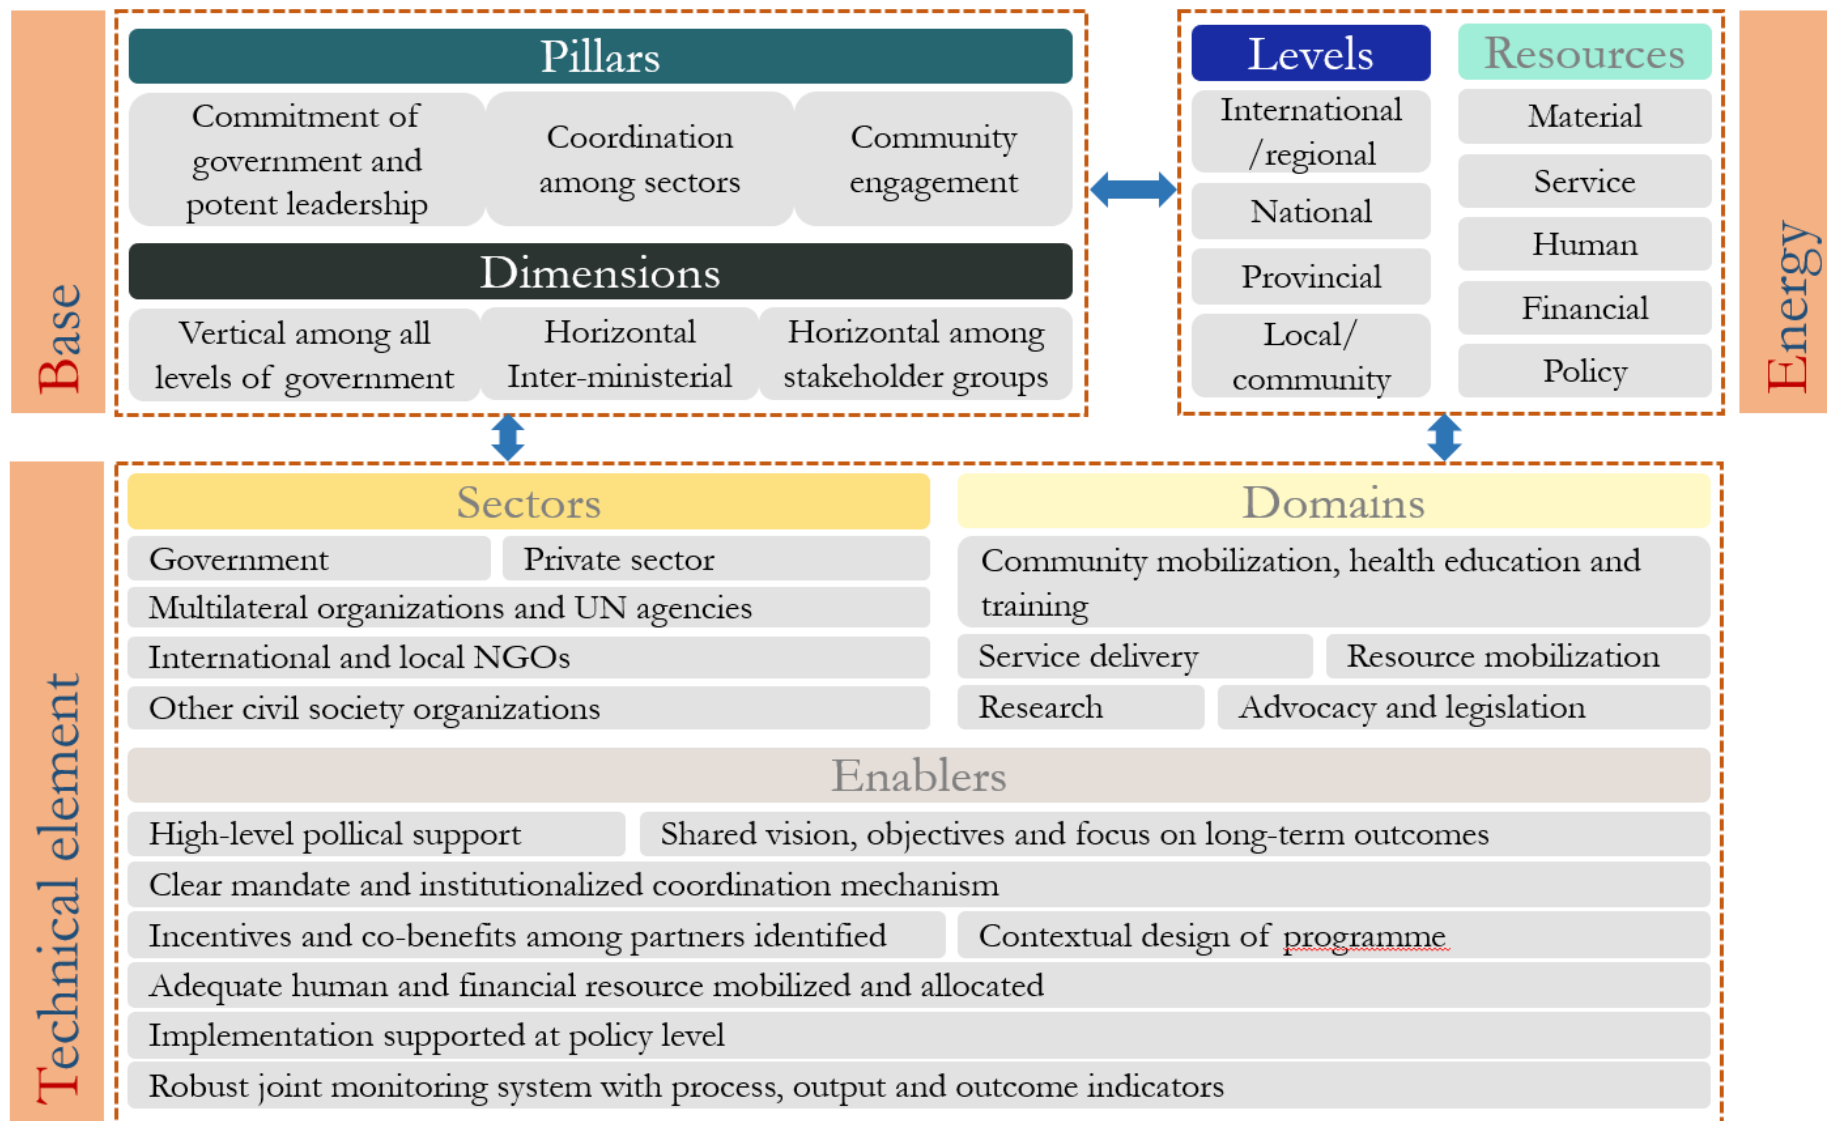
Base

Pillars

Commitment of government and potent leadership

Coordination among sectors

Community engagement

Dimensions

Vertical among all levels of government

Horizontal Inter-ministerial

Horizontal among stakeholder groups

Levels

International /regional

National

Provincial

Local/ community

Resources

Material

Service

Human

Financial

Policy

Energy

Technical element

Sectors

Government

Private sector

Multilateral organizations and UN agencies

International and local NGOs

Other civil society organizations

Domains

Community mobilization, health education and training

Service delivery

Resource mobilization

Research

Advocacy and legislation

Enablers

High-level pollical support

Shared vision, objectives and focus on long-term outcomes

Clear mandate and institutionalized coordination mechanism

Incentives and co-benefits among partners identified

Contextual design of programme

Adequate human and financial resource mobilized and allocated

Implementation supported at policy level

Robust joint monitoring system with process, output and outcome indicators